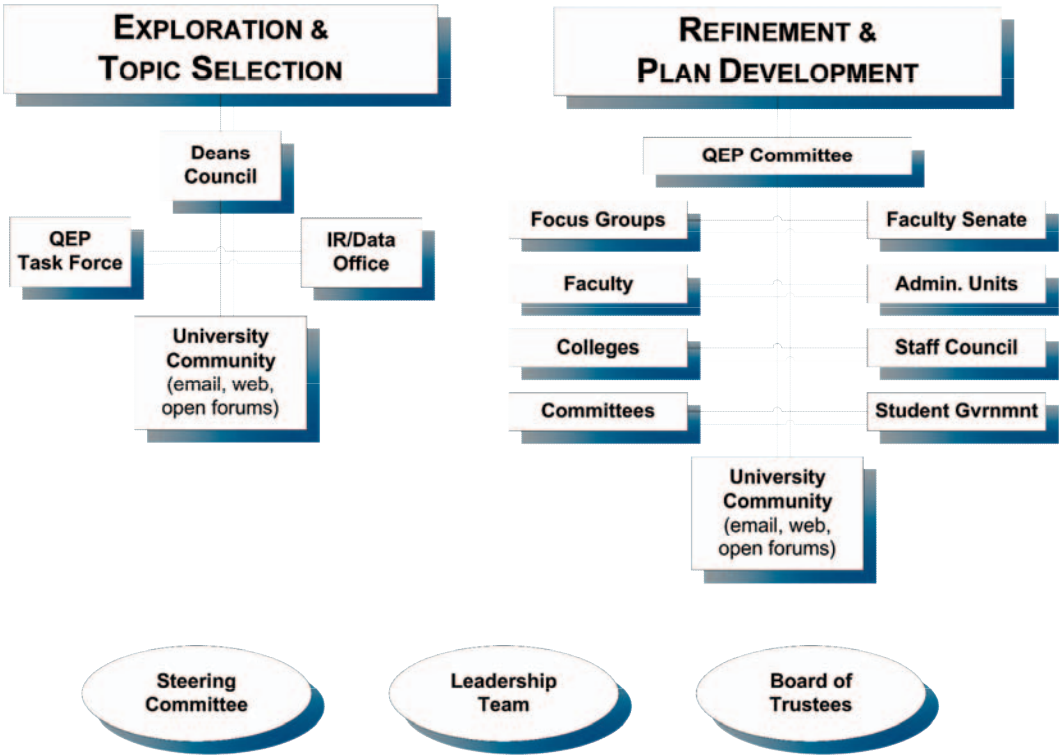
EXPLORATION & TOPIC SELECTION

Deans Council

QEP Task Force

IR/Data Office

University Community (email, web, open forums)

REFINEMENT & PLAN DEVELOPMENT

QEP Committee

Focus Groups

Faculty Senate

Faculty

Admin. Units

Colleges

Staff Council

Committees

Student Gvrnmnt

University Community (email, web, open forums)

Steering Committee

Leadership Team

Board of Trustees